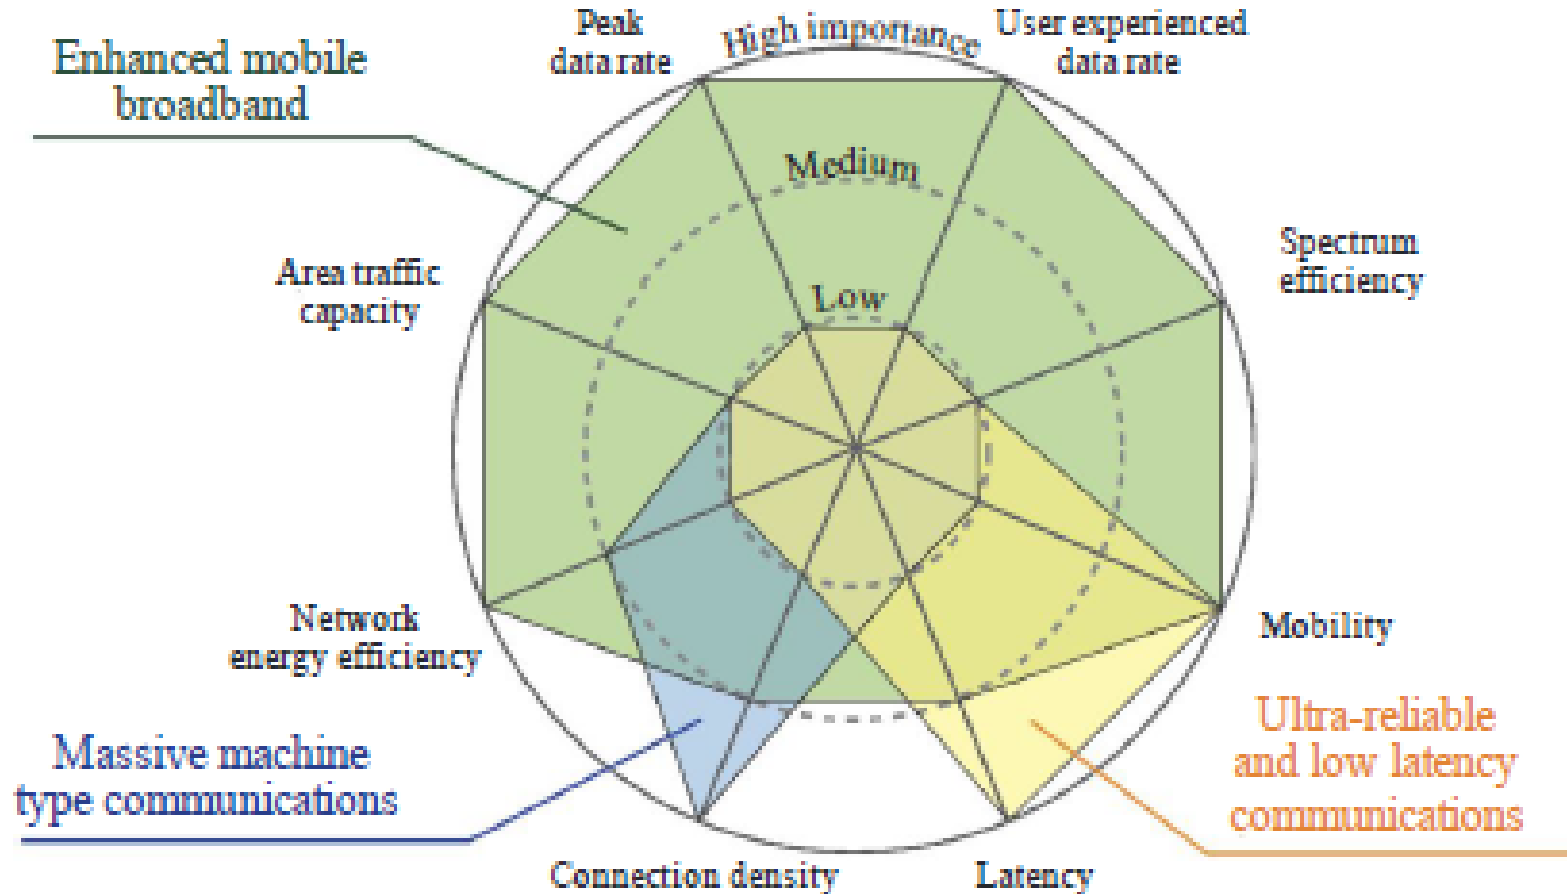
Enhanced mobile broadband

Peak data rate

High importance

User experienced data rate

Medium

Spectrum efficiency

Area traffic capacity

Low

Mobility

Network energy efficiency

Massive machine type communications

Ultra-reliable and low latency communications

Connection density

Latency